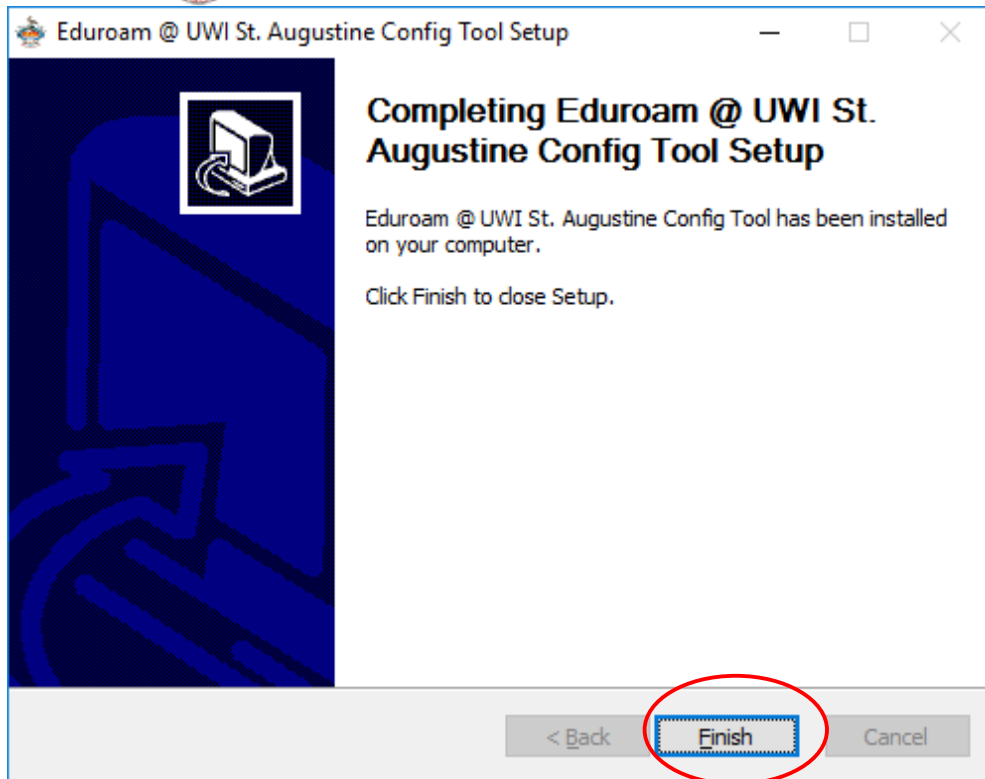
Eduroam @ UWI St. Augustine Config Tool Setup

Completing Eduroam @ UWI St. Augustine Config Tool Setup

Eduroam @ UWI St. Augustine Config Tool has been installed on your computer.

Click Finish to close Setup.

< Back
Finish
Cancel